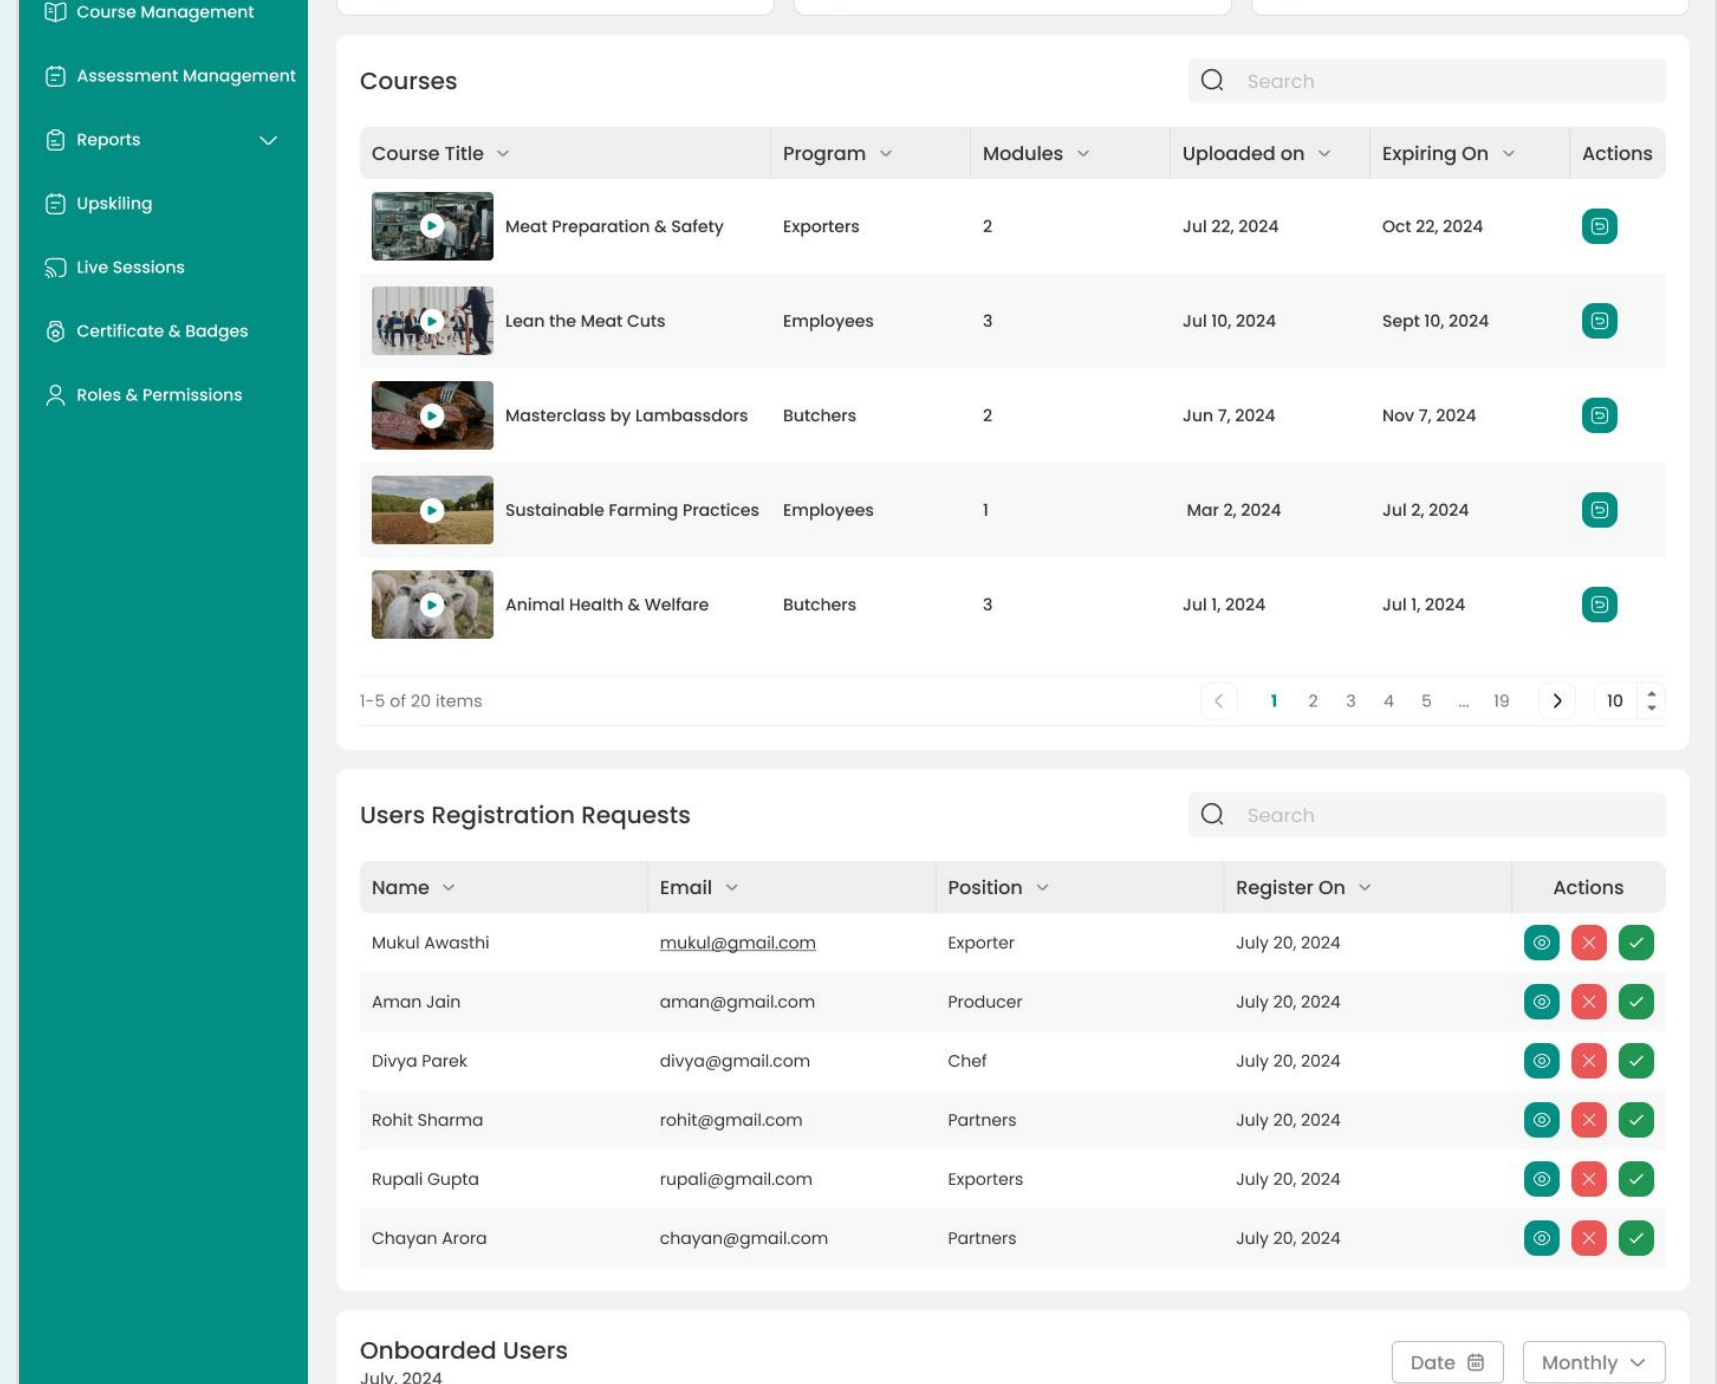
Course Management
Assessment Management
Reports
Upskiling
Live Sessions
Certificate & Badges
Roles & Permissions

Courses

Search

| Course Title | Program | Modules | Uploaded on | Expiring On | Actions |
|---|---|---|---|---|---|
| Meat Preparation & Safety | Exporters | 2 | Jul 22, 2024 | Oct 22, 2024 | |
| Lean the Meat Cuts | Employees | 3 | Jul 10, 2024 | Sept 10, 2024 | |
| Masterclass by Lambassdors | Butchers | 2 | Jun 7, 2024 | Nov 7, 2024 | |
| Sustainable Farming Practices | Employees | 1 | Mar 2, 2024 | Jul 2, 2024 | |
| Animal Health & Welfare | Butchers | 3 | Jul 1, 2024 | Jul 1, 2024 | |

1-5 of 20 items
1 2 3 4 5 ... 19 10

Users Registration Requests

Search

| Name | Email | Position | Register On | Actions |
|---|---|---|---|---|
| Mukul Awasthi | mukul@gmail.com | Exporter | July 20, 2024 | |
| Aman Jain | aman@gmail.com | Producer | July 20, 2024 | |
| Divya Parek | divya@gmail.com | Chef | July 20, 2024 | |
| Rohit Sharma | rohit@gmail.com | Partners | July 20, 2024 | |
| Rupali Gupta | rupali@gmail.com | Exporters | July 20, 2024 | |
| Chayan Arora | chayan@gmail.com | Partners | July 20, 2024 | |

Onboarded Users
July, 2024
Date
Monthly